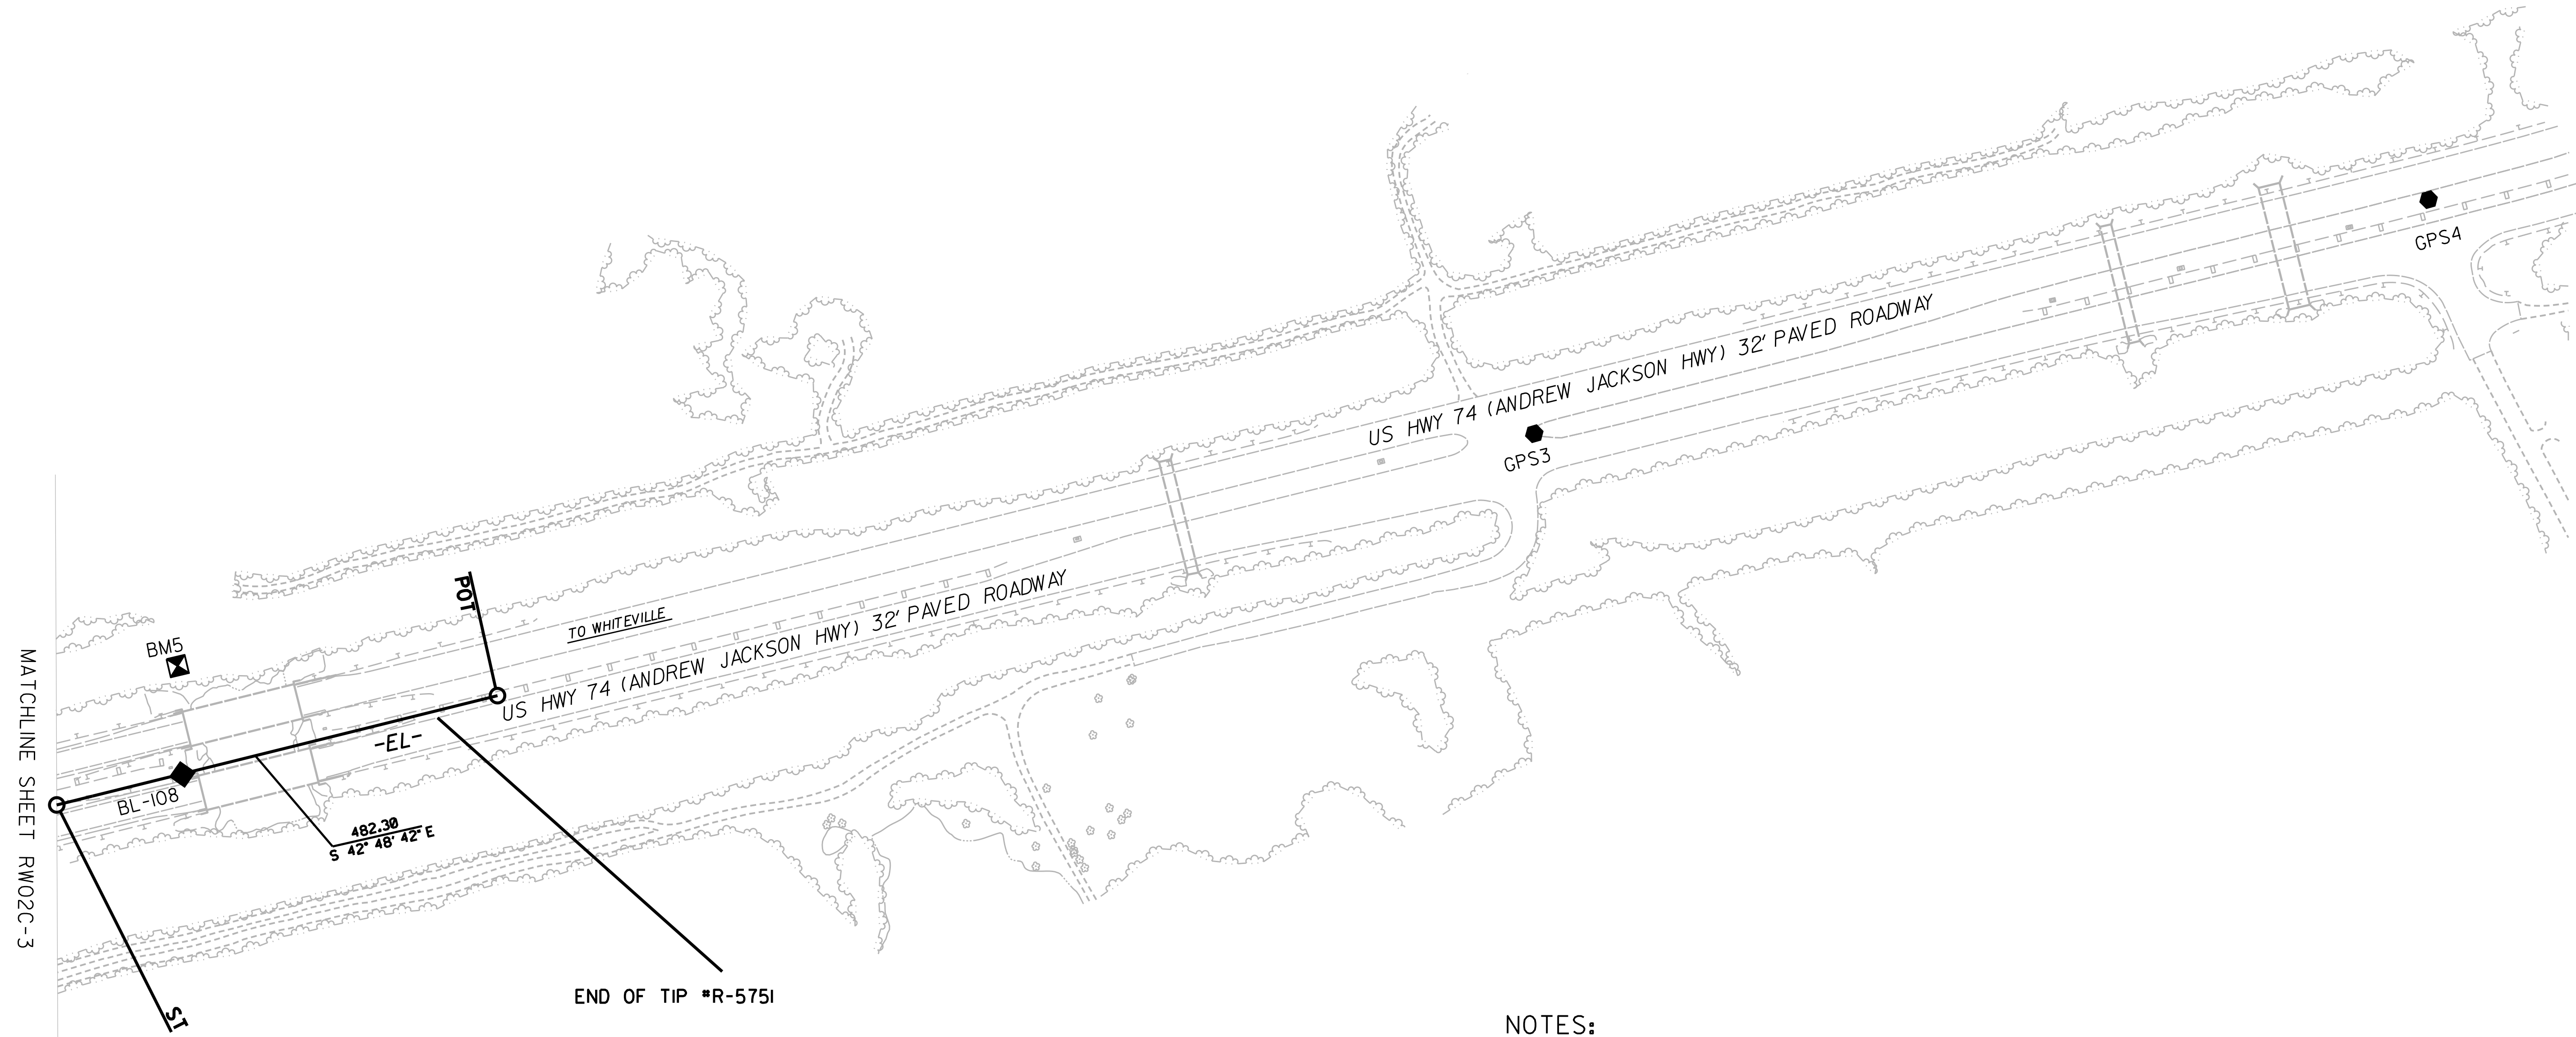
MATCHLINE SHEET RW02C-3

BM5

BL-108

POT

ST

-EL-

482.30
S 42° 48' 42" E

TO WHITEVILLE

US HWY 74 (ANDREW JACKSON HWY) 32' PAVED ROADWAY

US HWY 74 (ANDREW JACKSON HWY) 32' PAVED ROADWAY

GPS3

GPS4

END OF TIP #R-5751

NOTES: